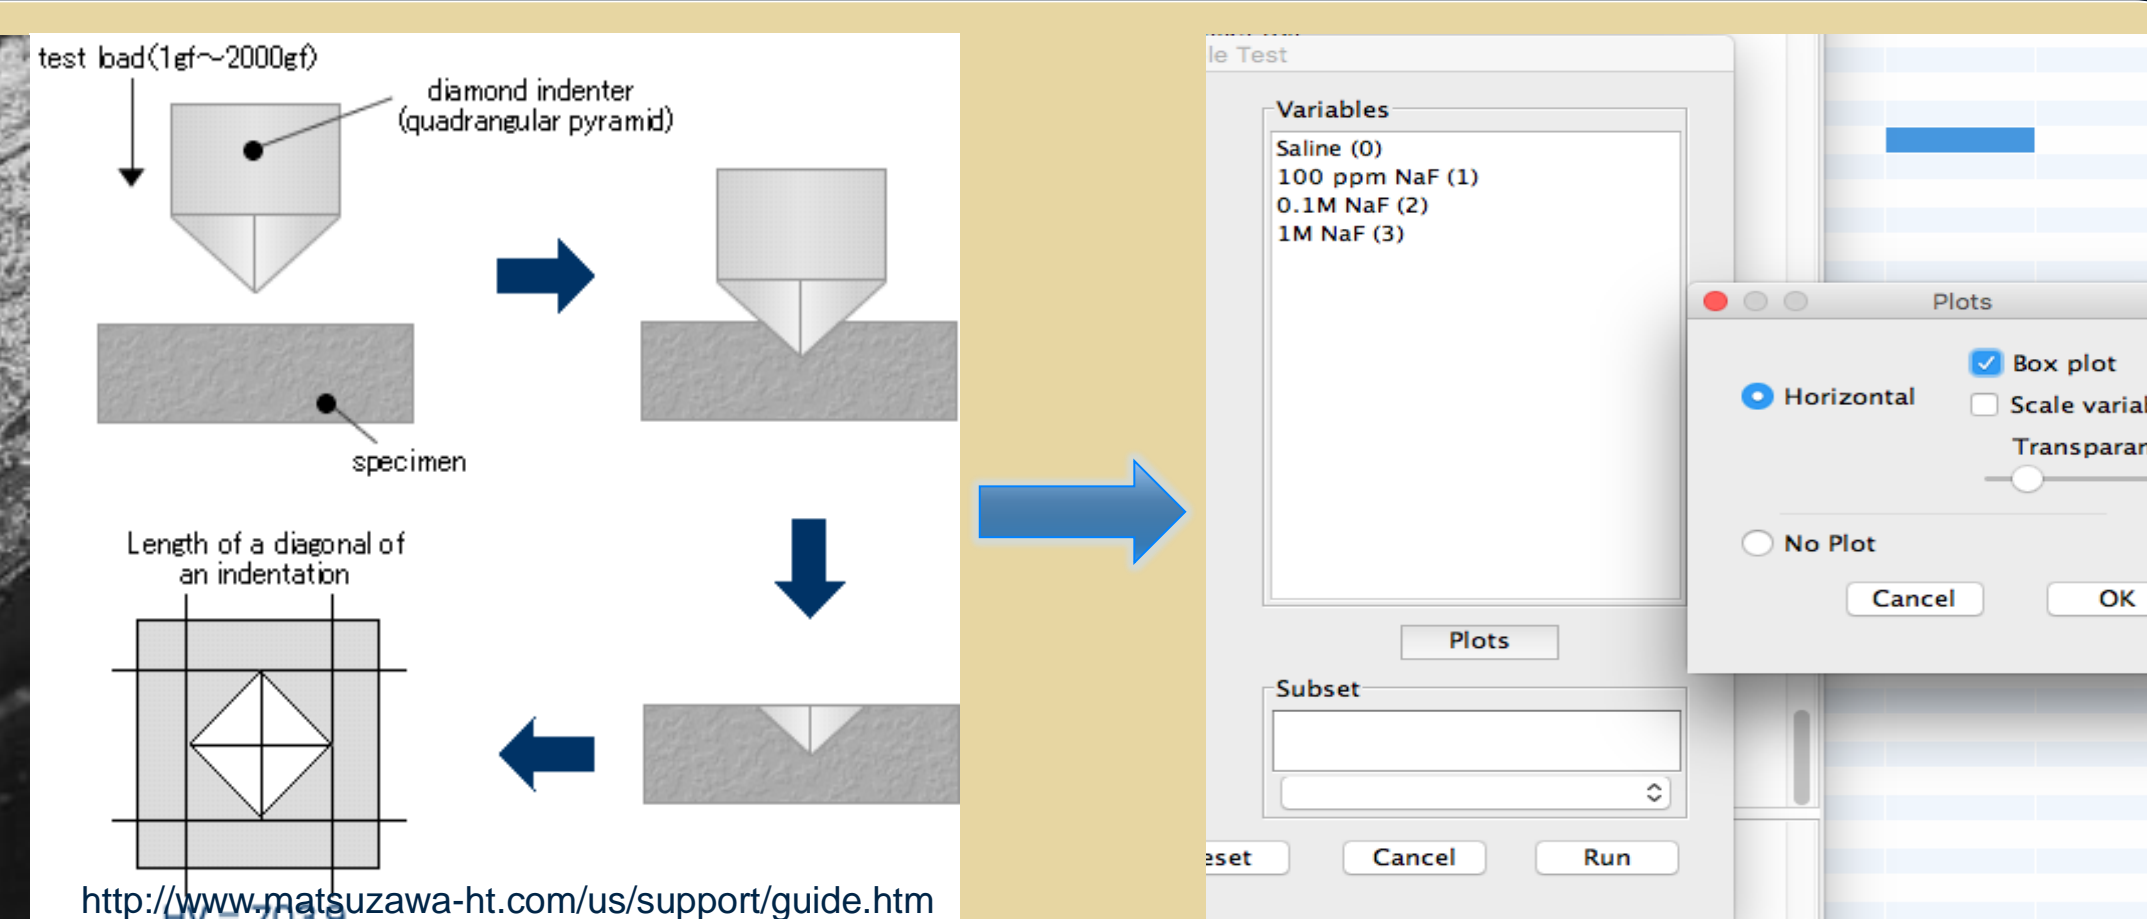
test load(1gf~2000gf)

diamond indenter (quadrangular pyramid)

specimen

Length of a diagonal of an indentation

http://www.matsuzawa-ht.com/us/support/guide.htm

le Test

Variables

Saline (0)
100 ppm NaF (1)
0.1M NaF (2)
1M NaF (3)

Plots

Subset

eset

Cancel

Run

Plots

Horizontal

Box plot

Scale varia

Transparar

No Plot

Cancel

OK